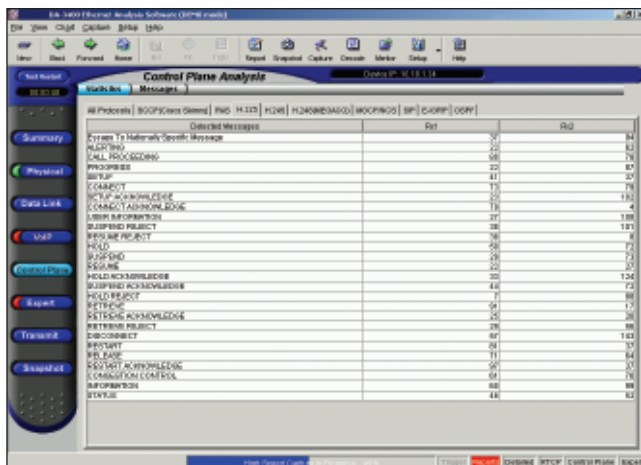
EA-3400 Ethernet Analysis Software (ISDN mode)

File View Chart Capture Setup Help

View Back Forward Home Report Snapshot Capture Decode Monitor Setup Help

Test Restart

00:00:00

Control Plane Analysis

Device IP: 10.10.1.34

Statistics Messages

All Protocols | SCCP(Cisco Skinny) | RAS | H.225 | H.245 | H.248(MEGACO) | MGCP/NCS | SIP | EIGRP | OSPF

Summary

Physical

Data Link

VoIP

Control Plane

Expert

Transmit

Snapshot

| Detected Messages | Rx1 | Rx2 |
|---|---|---|
| Escape To Nationally Specific Message | 37 | 84 |
| ALERTING | 22 | 62 |
| CALL PROCEEDING | 98 | 79 |
| PROGRESS | 22 | 67 |
| SETUP | 41 | 37 |
| CONNECT | 73 | 79 |
| SETUP ACKNOWLEDGE | 23 | 102 |
| CONNECT ACKNOWLEDGE | 78 | 4 |
| USER INFORMATION | 37 | 106 |
| SUSPEND REJECT | 38 | 101 |
| RESUME REJECT | 56 | 8 |
| HOLD | 78 | 73 |
| SUSPEND | 28 | 73 |
| RESUME | 22 | 37 |
| HOLD ACKNOWLEDGE | 33 | 124 |
| SUSPEND ACKNOWLEDGE | 44 | 73 |
| HOLD REJECT | 7 | 88 |
| RETRIEVE | 51 | 17 |
| RETRIEVE ACKNOWLEDGE | 25 | 38 |
| RETRIEVE REJECT | 28 | 98 |
| DISCONNECT | 87 | 103 |
| RESTART | 51 | 37 |
| RELEASE | 71 | 84 |
| RESTART ACKNOWLEDGE | 97 | 37 |
| CONNECTION CONTROL | 61 | 79 |
| INFORMATION | 68 | 98 |
| STATUS | 46 | 63 |

High Speed Capt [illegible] | Trigger | Record | Dribble | RTCP | Control Plane | Expert